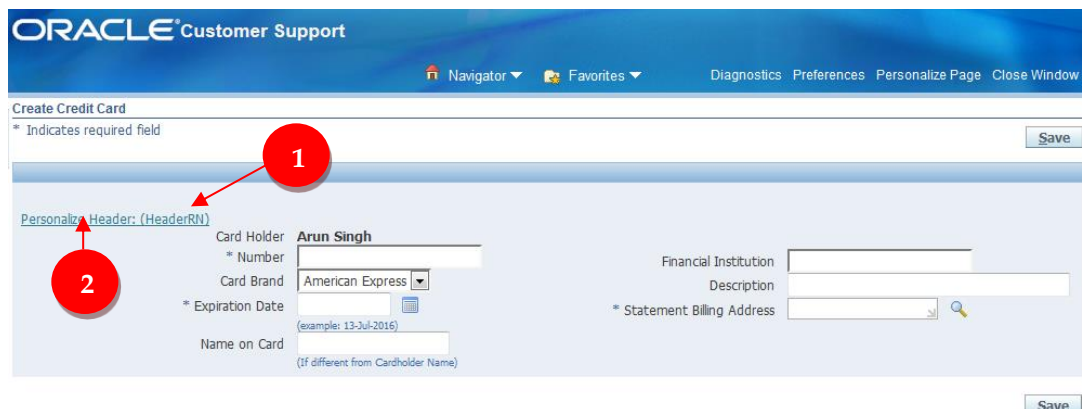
ORACLE® Customer Support

Navigator Favorites Diagnostics Preferences Personalize Page Close Window

Create Credit Card
* Indicates required field

Save

1

Personalize Header: (HeaderRN)

2

Card Holder Arun Singh
* Number
Card Brand American Express
* Expiration Date
(example: 13-Jul-2016)
Name on Card
(If different from Cardholder Name)

Financial Institution
Description
* Statement Billing Address

Save